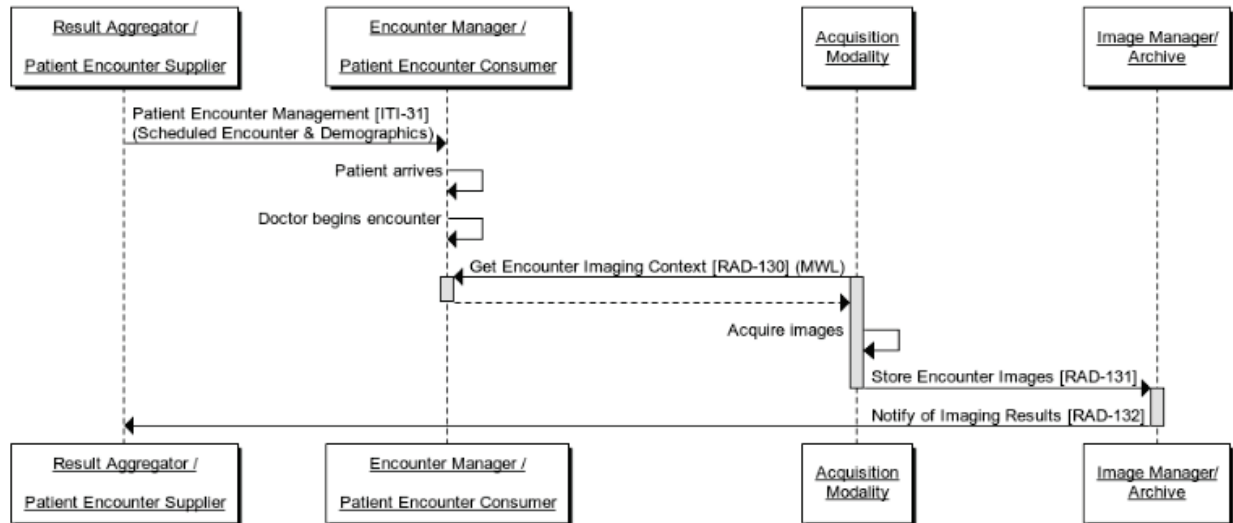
Result Aggregator /

Patient Encounter Supplier

Encounter Manager /

Patient Encounter Consumer

Acquisition Modality

Image Manager/ Archive

Patient Encounter Management [ITI-31] (Scheduled Encounter & Demographics)

Patient arrives

Doctor begins encounter

Get Encounter Imaging Context [RAD-130] (MWL)

Acquire images

Store Encounter Images [RAD-131]

Notify of Imaging Results [RAD-132]

Result Aggregator /

Patient Encounter Supplier

Encounter Manager /

Patient Encounter Consumer

Acquisition Modality

Image Manager/ Archive